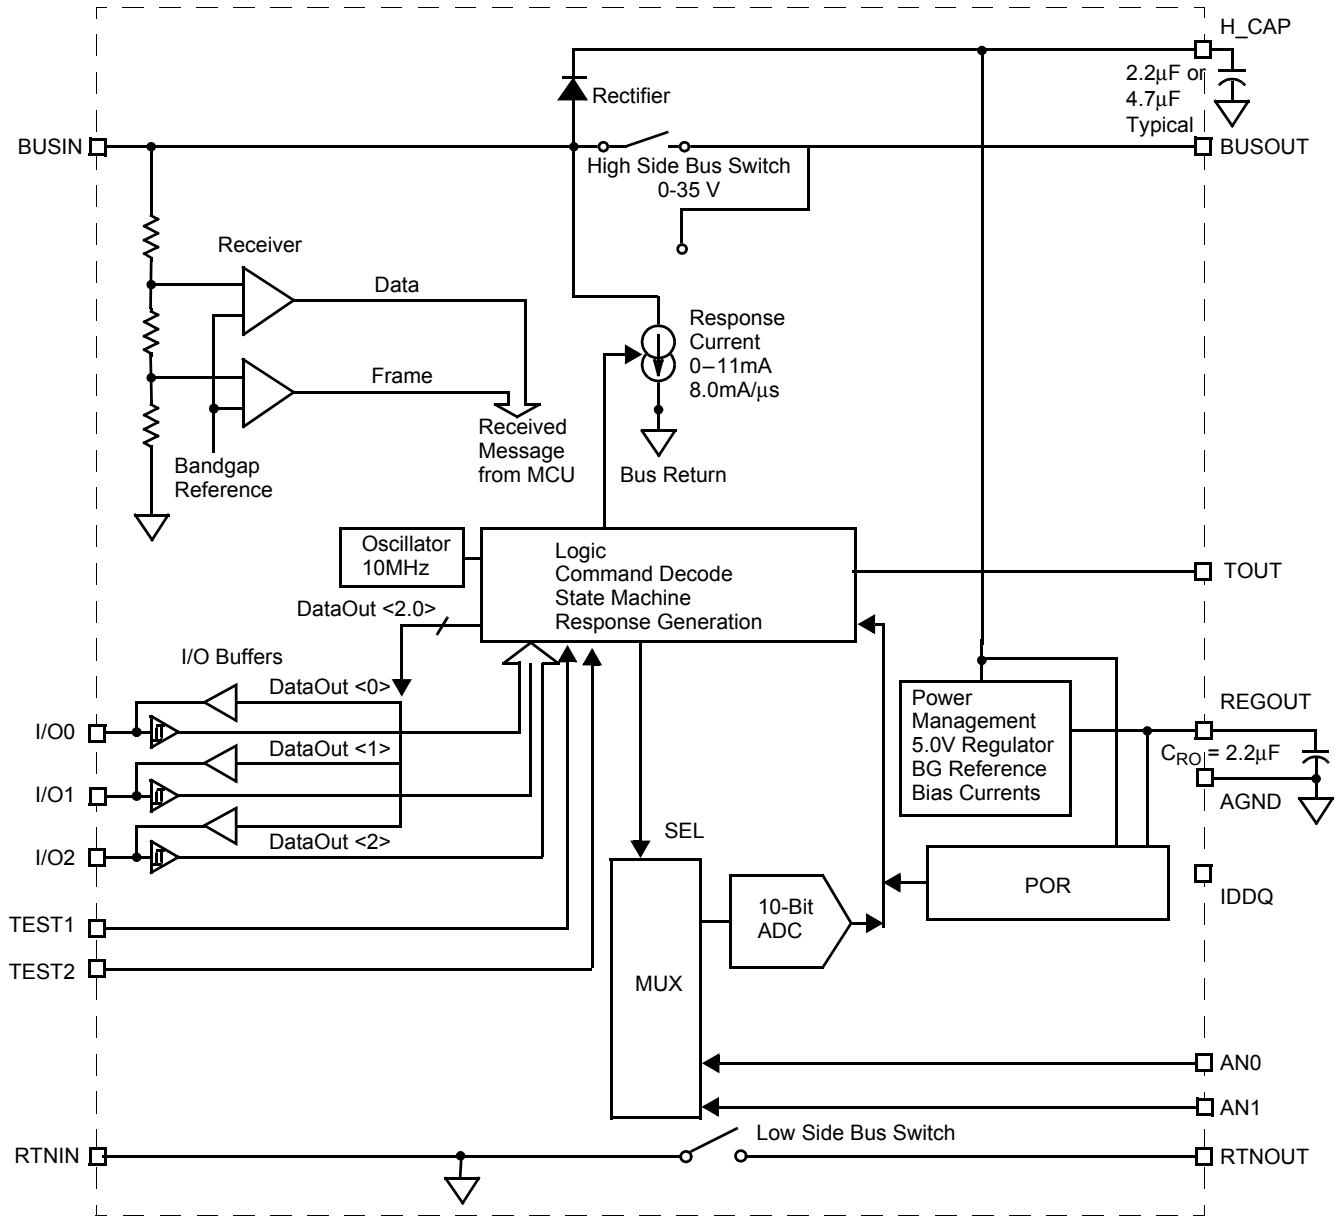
H_CAP

2.2μF or 4.7μF Typical

Rectifier

BUSIN

High Side Bus Switch 0-35 V

BUSOUT

Receiver

Data

Frame

Response Current 0–11mA 8.0mA/μs

Received Message from MCU

Bandgap Reference

Bus Return

Oscillator 10MHz

Logic
Command Decode
State Machine
Response Generation

TOUT

DataOut <2.0>

I/O Buffers

DataOut <0>

I/O0

DataOut <1>

I/O1

DataOut <2>

I/O2

Power Management
5.0V Regulator
BG Reference
Bias Currents

REGOUT

$C_{ROI}$ = 2.2μF

AGND

SEL

POR

IDDQ

TEST1

10-Bit ADC

TEST2

MUX

AN0

AN1

Low Side Bus Switch

RTNIN

RTNOUT